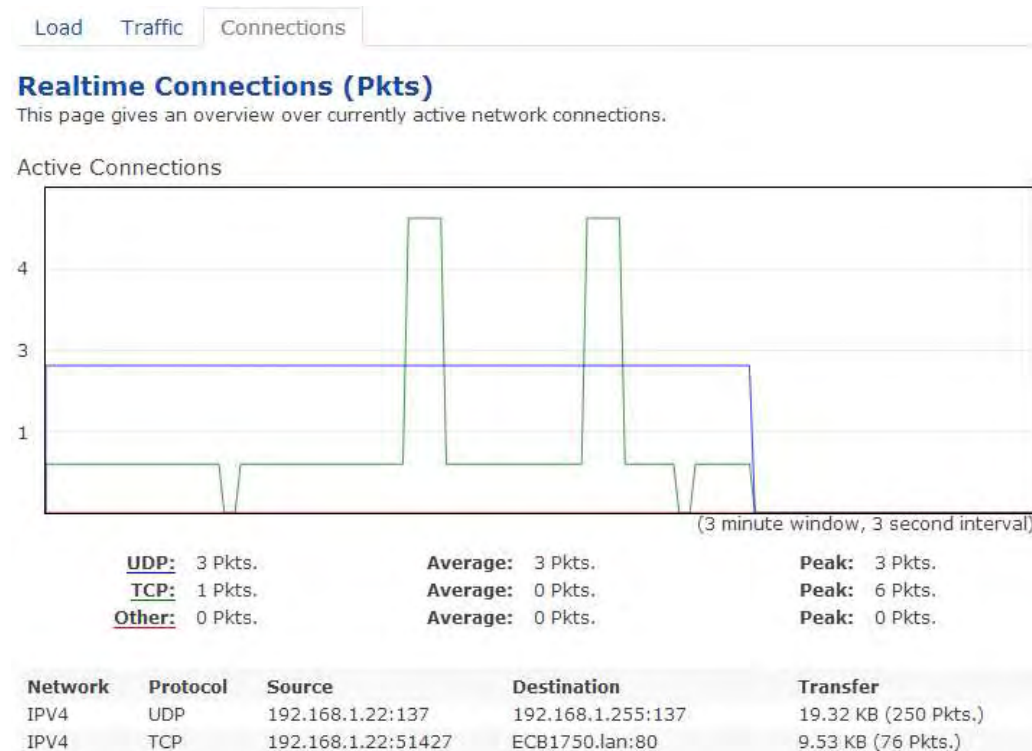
Load Traffic Connections

**Realtime Connections (Pkts)**
This page gives an overview over currently active network connections.

Active Connections

4
3
1

(3 minute window, 3 second interval)

UDP: 3 Pkts. Average: 3 Pkts. Peak: 3 Pkts.
TCP: 1 Pkts. Average: 0 Pkts. Peak: 6 Pkts.
Other: 0 Pkts. Average: 0 Pkts. Peak: 0 Pkts.

| Network | Protocol | Source | Destination | Transfer |
|---|---|---|---|---|
| IPV4 | UDP | 192.168.1.22:137 | 192.168.1.255:137 | 19.32 KB (250 Pkts.) |
| IPV4 | TCP | 192.168.1.22:51427 | ECB1750.lan:80 | 9.53 KB (76 Pkts.) |